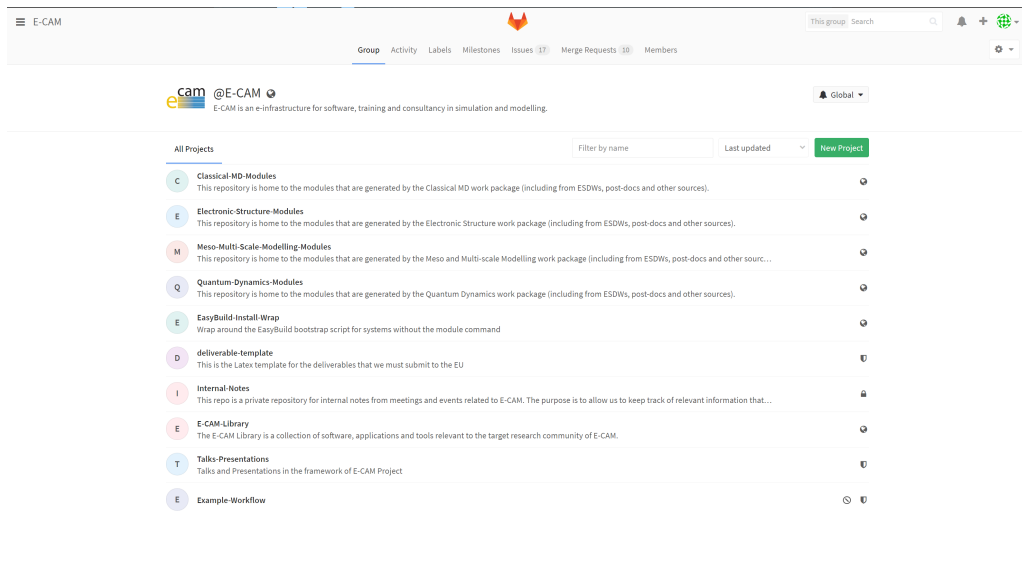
E-CAM

This group Search

Group Activity Labels Milestones Issues 17 Merge Requests 10 Members

ecam

@E-CAM

E-CAM is an e-infrastructure for software, training and consultancy in simulation and modelling.

Global

All Projects

Filter by name

Last updated

New Project

C
Classical-MD-Modules
This repository is home to the modules that are generated by the Classical MD work package (including from ESDWs, post-docs and other sources).

E
Electronic-Structure-Modules
This repository is home to the modules that are generated by the Electronic Structure work package (including from ESDWs, post-docs and other sources).

M
Meso-Multi-Scale-Modelling-Modules
This repository is home to the modules that are generated by the Meso and Multi-scale Modelling work package (including from ESDWs, post-docs and other sourc…

Q
Quantum-Dynamics-Modules
This repository is home to the modules that are generated by the Quantum Dynamics work package (including from ESDWs, post-docs and other sources).

E
EasyBuild-Install-Wrap
Wrap around the EasyBuild bootstrap script for systems without the module command

D
deliverable-template
This is the Latex template for the deliverables that we must submit to the EU

I
Internal-Notes
This repo is a private repository for internal notes from meetings and events related to E-CAM. The purpose is to allow us to keep track of relevant information that…

E
E-CAM-Library
The E-CAM Library is a collection of software, applications and tools relevant to the target research community of E-CAM.

T
Talks-Presentations
Talks and Presentations in the framework of E-CAM Project

E
Example-Workflow